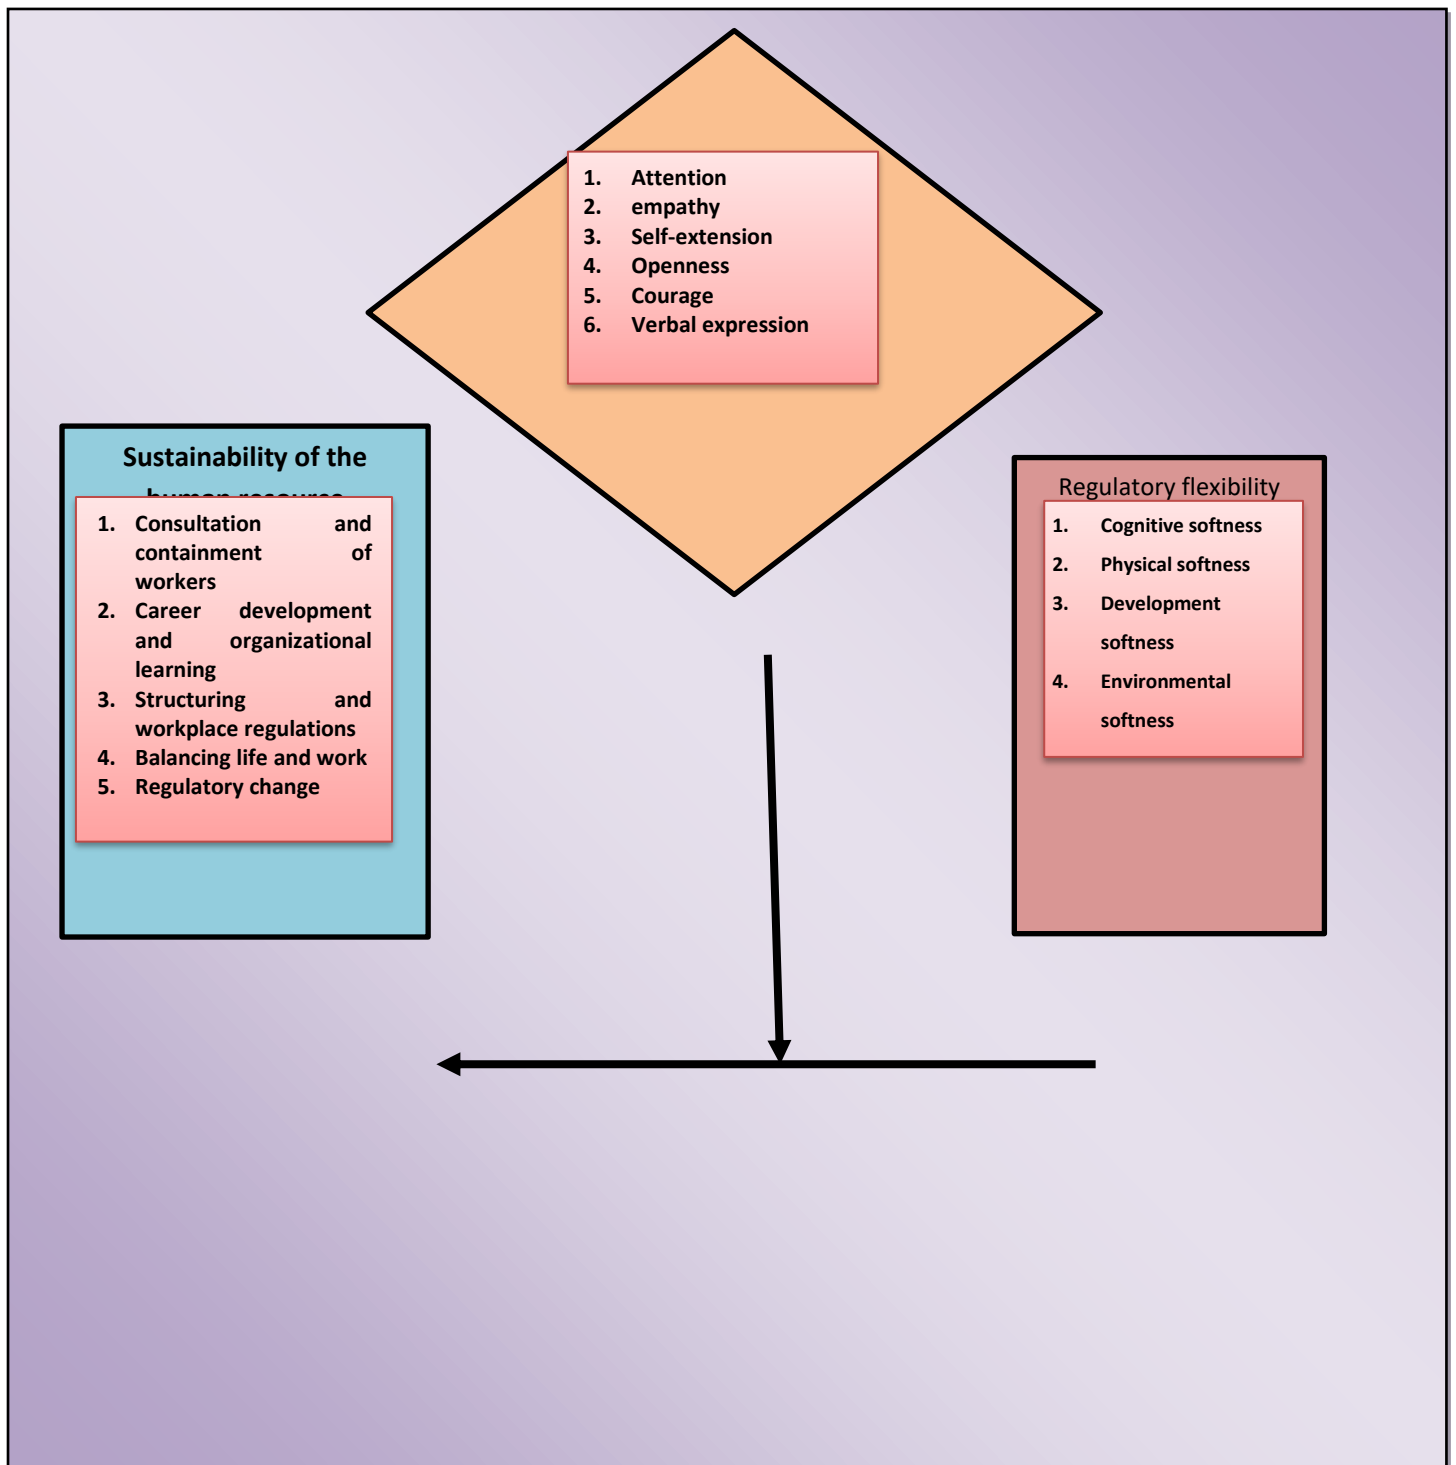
1. Attention
2. empathy
3. Self-extension
4. Openness
5. Courage
6. Verbal expression

Sustainability of the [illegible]

1. Consultation and containment of workers
2. Career development and organizational learning
3. Structuring and workplace regulations
4. Balancing life and work
5. Regulatory change

Regulatory flexibility

1. Cognitive softness
2. Physical softness
3. Development softness
4. Environmental softness